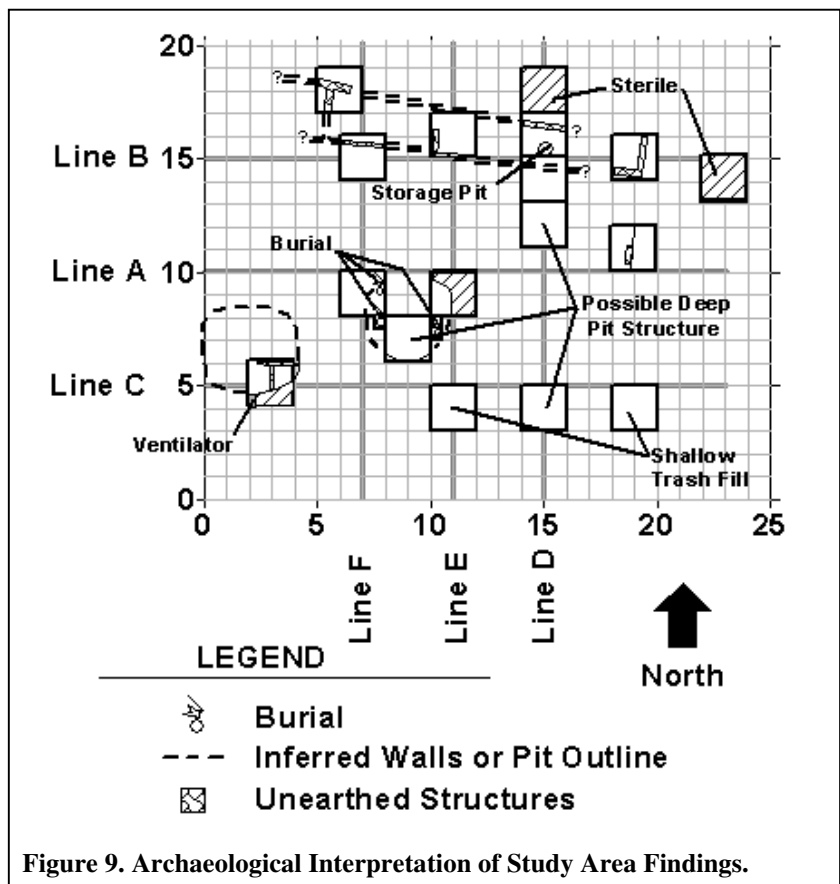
20
15
10
5
0
0 5 10 15 20 25

Line B
Line A
Line C

Sterile
Storage Pit
Burial
Possible Deep Pit Structure
Ventilator
Shallow Trash Fill

?
?
?
?

Line F
Line E
Line D

North

LEGEND

Burial
Inferred Walls or Pit Outline
Unearthed Structures

Figure 9. Archaeological Interpretation of Study Area Findings.